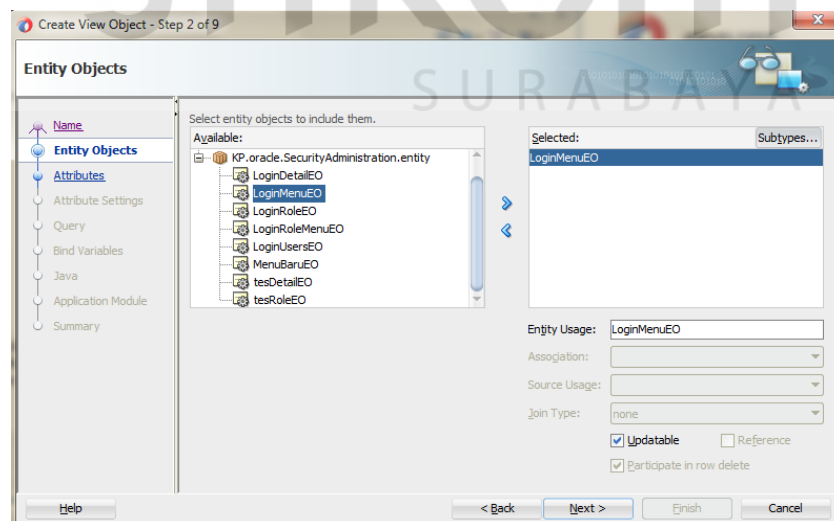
Create View Object - Step 2 of 9

Entity Objects

SURABAYA

Name
Entity Objects
Attributes
Attribute Settings
Query
Bind Variables
Java
Application Module
Summary

Select entity objects to include them.

Available:
KP.oracle.SecurityAdministration.entity
LoginDetailEO
LoginMenuEO
LoginRoleEO
LoginRoleMenuEO
LoginUsersEO
MenuBaruEO
tesDetailEO
tesRoleEO

Selected:
Subtypes...
LoginMenuEO

Entity Usage: LoginMenuEO
Association:
Source Usage:
Join Type: none
Updatable
Reference
Participate in row delete

Help
< Back
Next >
Finish
Cancel